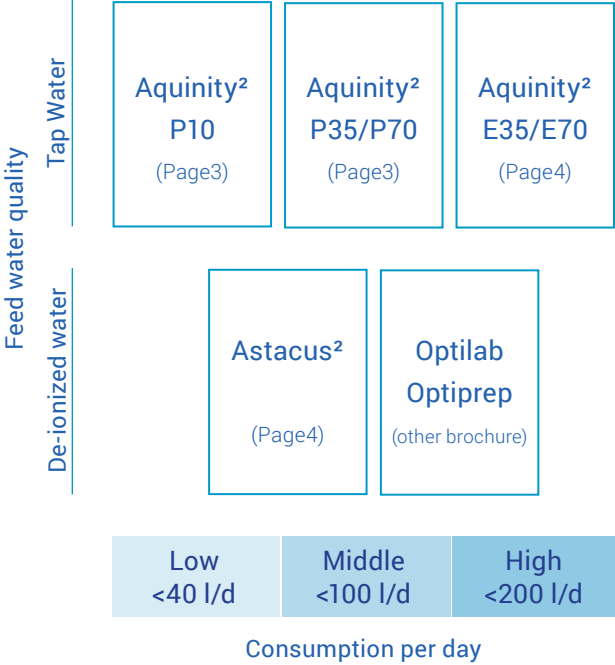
Feed water quality

Tap Water

Aquinity²
P10
(Page3)

Aquinity²
P35/P70
(Page3)

Aquinity²
E35/E70
(Page4)

De-ionized water

Astacus²
(Page4)

Optilab
Optiprep
(other brochure)

| Low <40 l/d | Middle <100 l/d | High <200 l/d |
|---|---|---|

Consumption per day